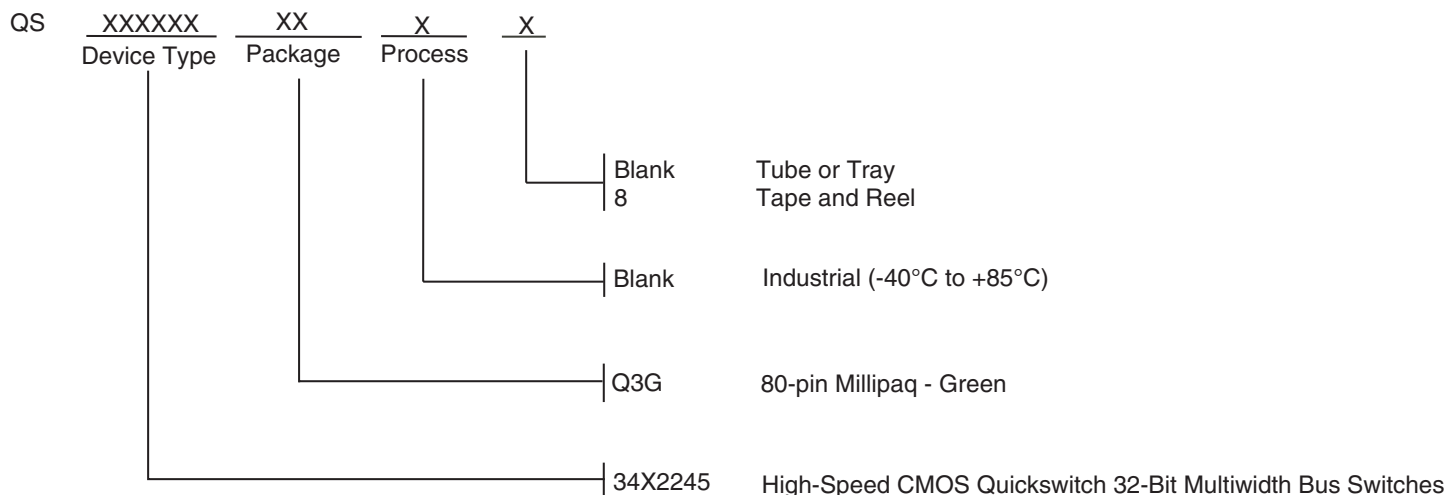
QS XXXXXX Device Type XX Package X Process X

Blank Tube or Tray
8 Tape and Reel

Blank Industrial (-40°C to +85°C)

Q3G 80-pin Millipaq - Green

34X2245 High-Speed CMOS Quickswitch 32-Bit Multiwidth Bus Switches